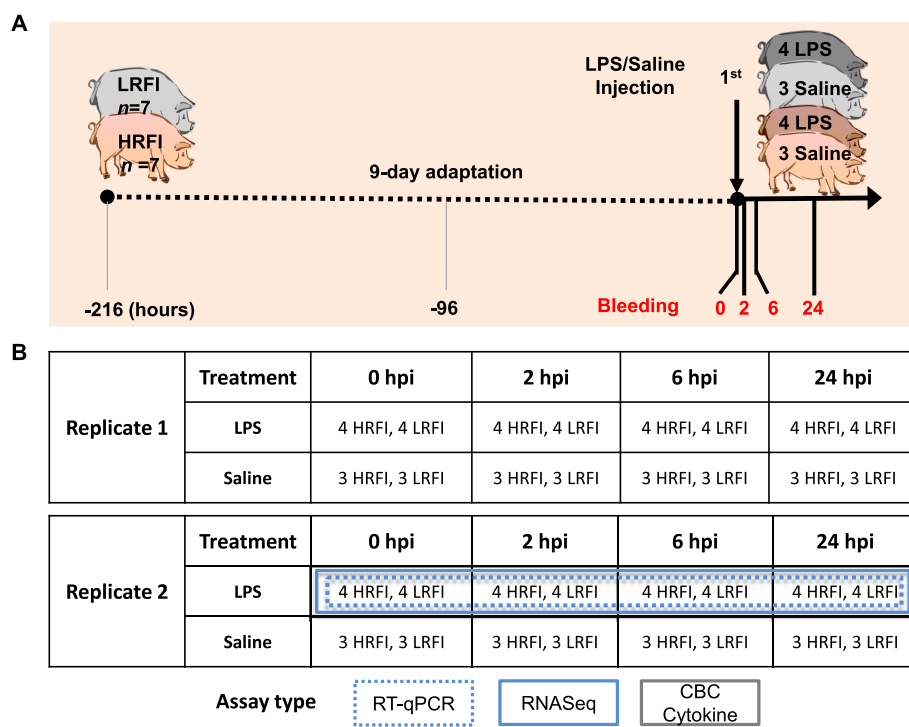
A

LRFI
$n$=7
HRFI
$n$ =7

9-day adaptation

LPS/Saline
Injection

1$^{st}$

4 LPS
3 Saline
4 LPS
3 Saline

-216 (hours)

-96

Bleeding

0 2 6 24

B

| Replicate 1 | Treatment | 0 hpi | 2 hpi | 6 hpi | 24 hpi |
|---|---|---|---|---|---|
| | LPS | 4 HRFI, 4 LRFI | 4 HRFI, 4 LRFI | 4 HRFI, 4 LRFI | 4 HRFI, 4 LRFI |
| | Saline | 3 HRFI, 3 LRFI | 3 HRFI, 3 LRFI | 3 HRFI, 3 LRFI | 3 HRFI, 3 LRFI |

| Replicate 2 | Treatment | 0 hpi | 2 hpi | 6 hpi | 24 hpi |
|---|---|---|---|---|---|
| | LPS | 4 HRFI, 4 LRFI | 4 HRFI, 4 LRFI | 4 HRFI, 4 LRFI | 4 HRFI, 4 LRFI |
| | Saline | 3 HRFI, 3 LRFI | 3 HRFI, 3 LRFI | 3 HRFI, 3 LRFI | 3 HRFI, 3 LRFI |

Assay type RT-qPCR RNASeq CBC Cytokine